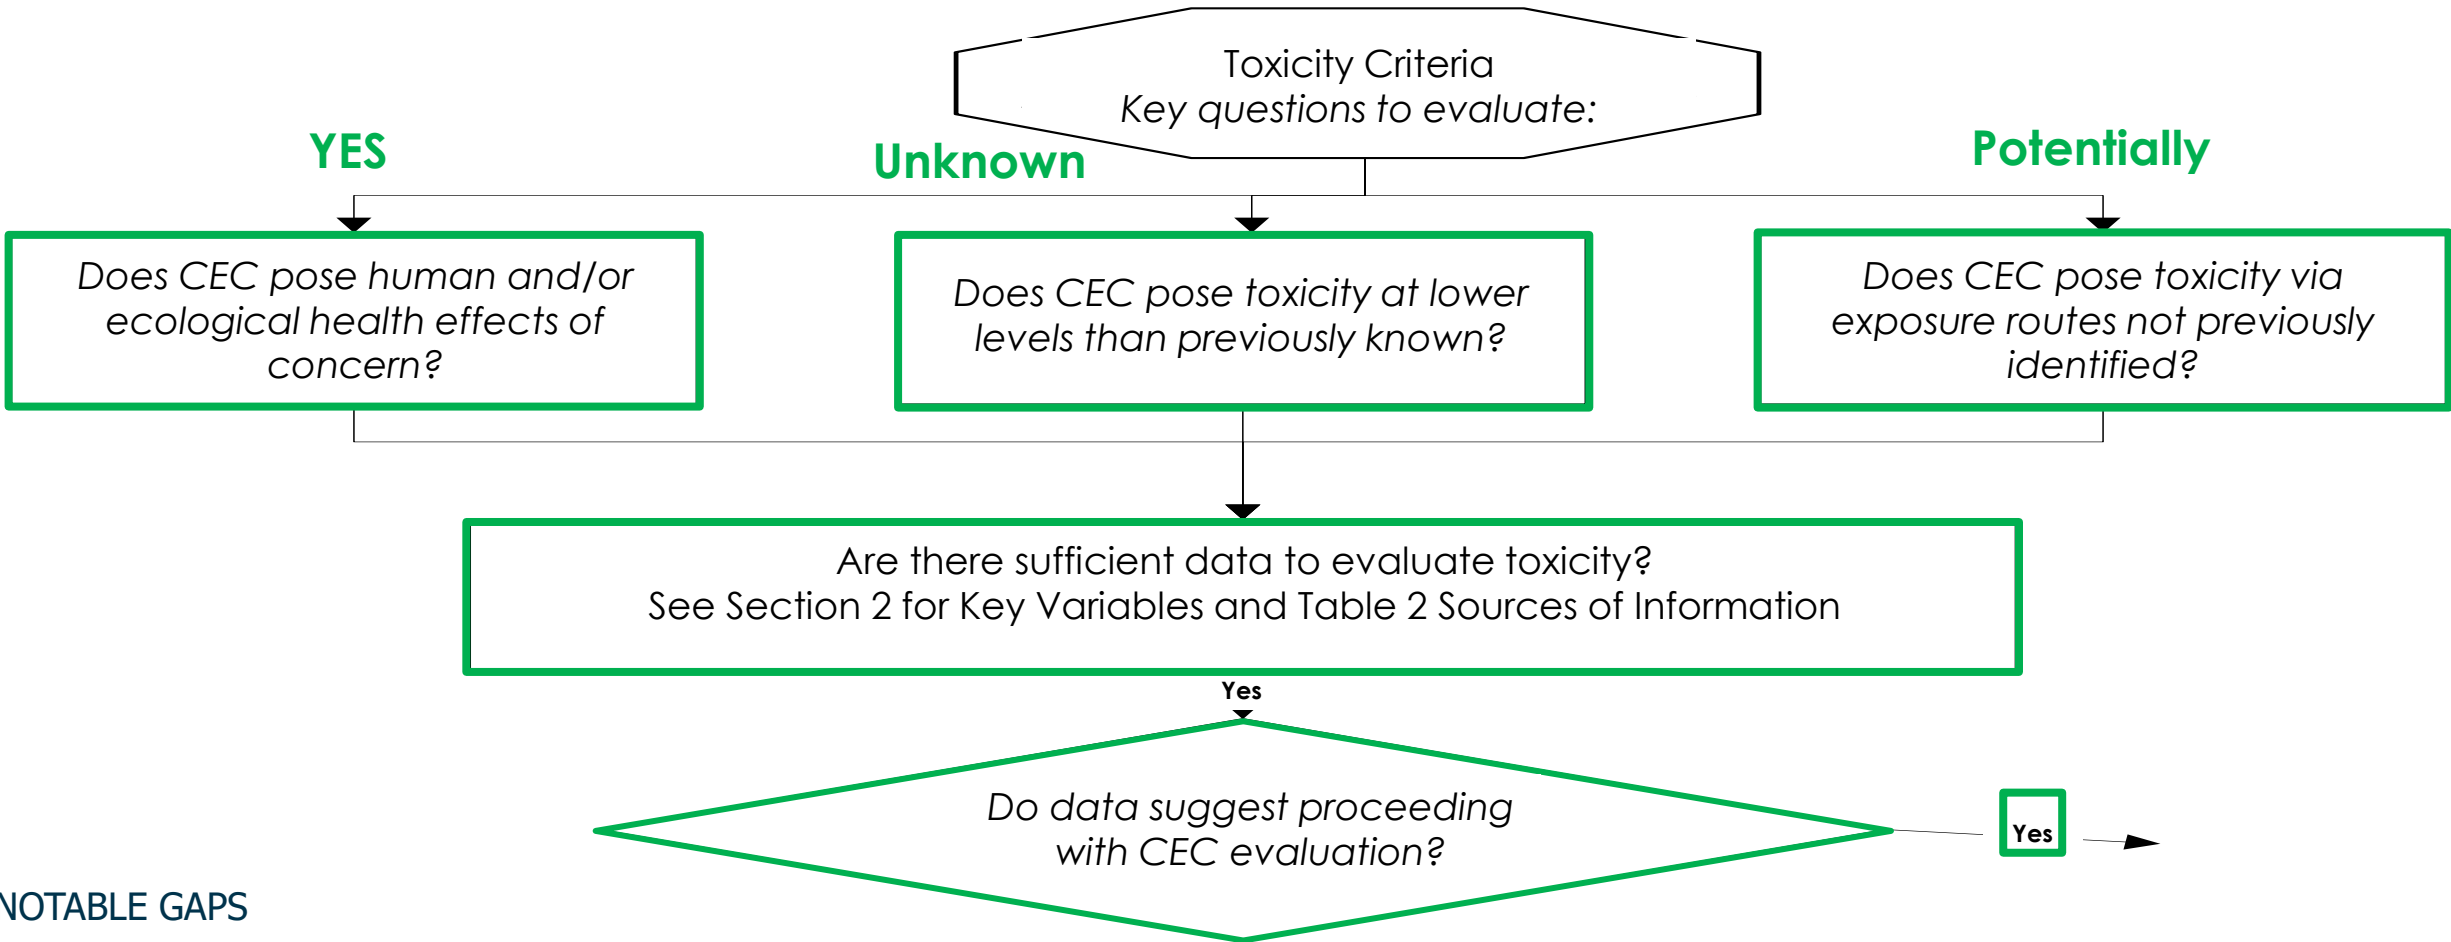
Toxicity Criteria
*Key questions to evaluate:*

YES

Unknown

Potentially

*Does CEC pose human and/or ecological health effects of concern?*

*Does CEC pose toxicity at lower levels than previously known?*

*Does CEC pose toxicity via exposure routes not previously identified?*

Are there sufficient data to evaluate toxicity?
See Section 2 for Key Variables and Table 2 Sources of Information

Yes

*Do data suggest proceeding with CEC evaluation?*

Yes

NOTABLE GAPS